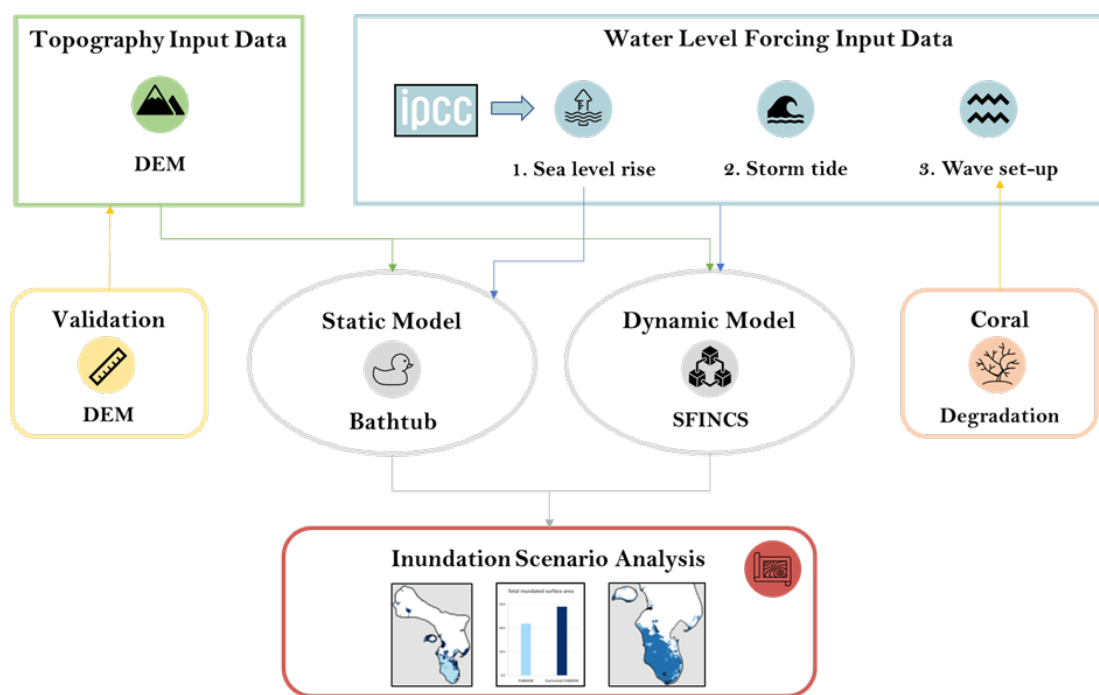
Topography Input Data

DEM

Water Level Forcing Input Data

ipcc

1. Sea level rise

2. Storm tide

3. Wave set-up

Validation

DEM

Static Model

Bathtub

Dynamic Model

SFINCS

Coral

Degradation

Inundation Scenario Analysis

Total inundated surface area

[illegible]

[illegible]